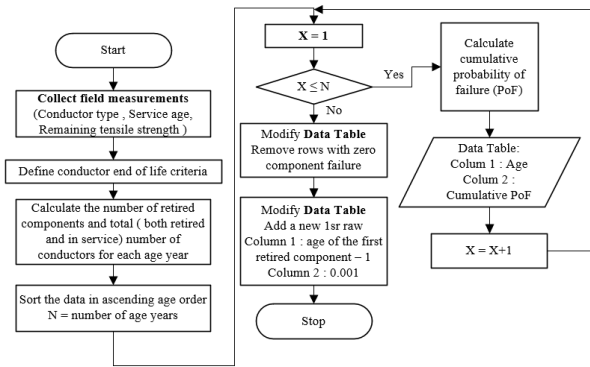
Start

Collect field measurements
(Conductor type , Service age, Remaining tensile strength )

Define conductor end of life criteria

Calculate the number of retired components and total ( both retired and in service) number of conductors for each age year

Sort the data in ascending age order
N = number of age years

X = 1

X ≤ N

Yes

No

Modify Data Table
Remove rows with zero component failure

Modify Data Table
Add a new 1sr raw
Column 1 : age of the first retired component – 1
Column 2 : 0.001

Stop

Calculate cumulative probability of failure (PoF)

Data Table:
Colum 1 : Age
Colum 2 : Cumulative PoF

X = X+1